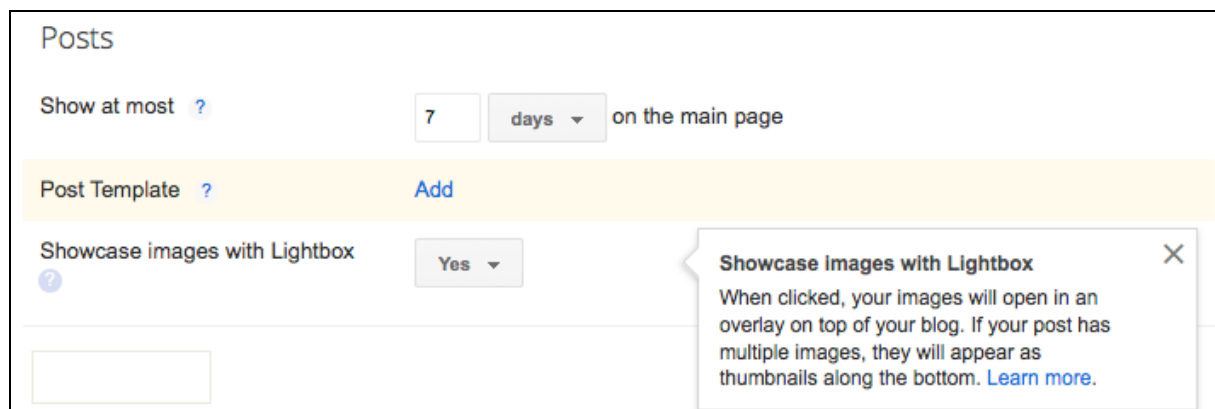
Posts

Show at most ?

7 days on the main page

Post Template ?

Add

Showcase images with Lightbox ?

Yes

Showcase images with Lightbox

×

When clicked, your images will open in an overlay on top of your blog. If your post has multiple images, they will appear as thumbnails along the bottom. Learn more.